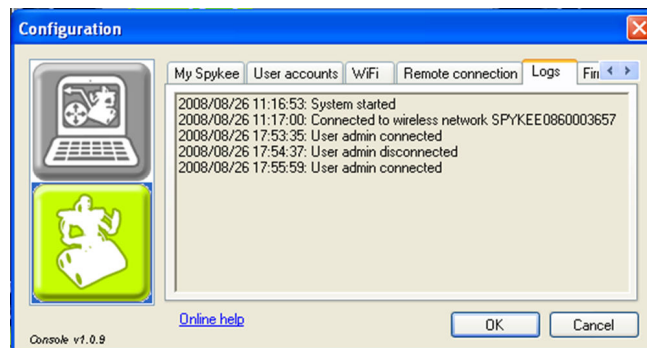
Configuration

My Spykee | User accounts | WiFi | Remote connection | Logs | Fir

2008/08/26 11:16:53: System started
2008/08/26 11:17:00: Connected to wireless network SPYKEE0860003657
2008/08/26 17:53:35: User admin connected
2008/08/26 17:54:37: User admin disconnected
2008/08/26 17:55:59: User admin connected

Online help

OK

Cancel

Console v1.0.9